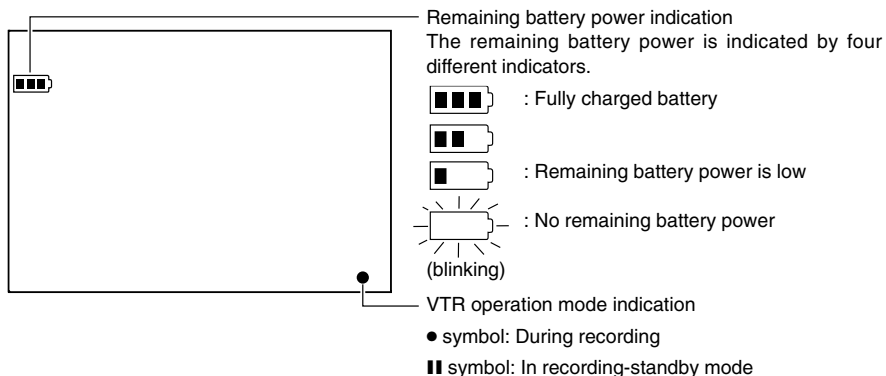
Remaining battery power indication

The remaining battery power is indicated by four different indicators.

: Fully charged battery

: Remaining battery power is low

: No remaining battery power

(blinking)

VTR operation mode indication

● symbol: During recording

❚❚ symbol: In recording-standby mode